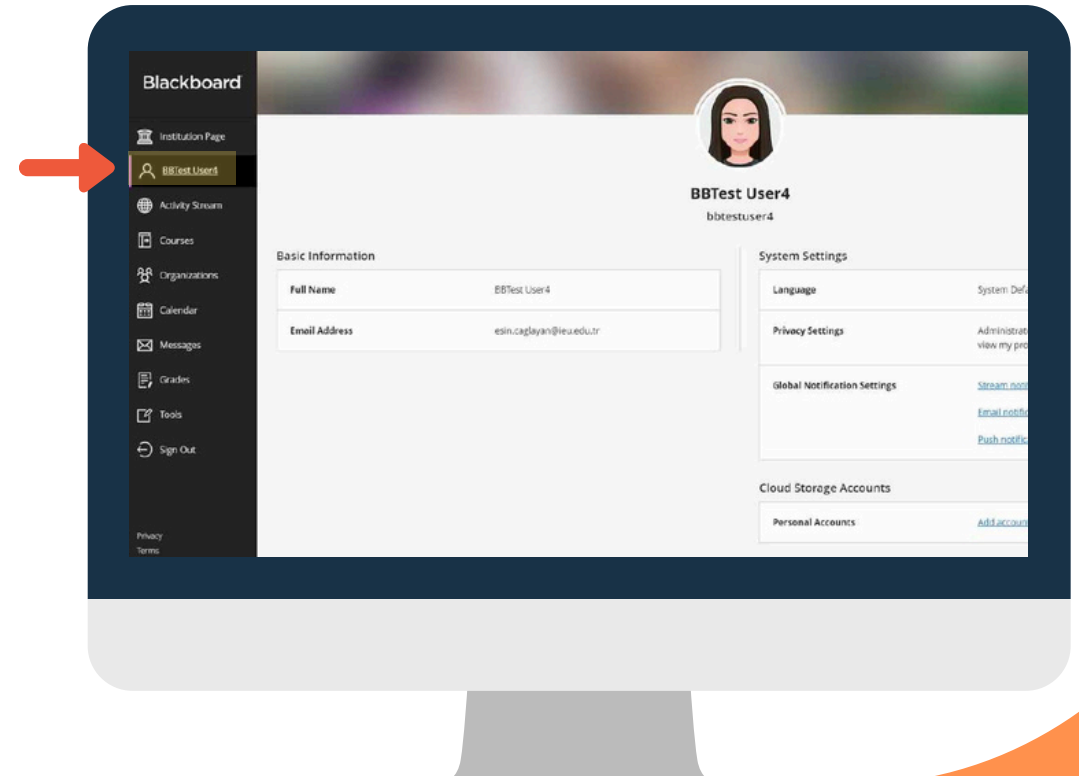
Blackboard

Institution Page
BBTest User4
Activity Stream
Courses
Organizations
Calendar
Messages
Grades
Tools
Sign Out

Privacy
Terms

BBTest User4
bbtestuser4

Basic Information

| Full Name | BBTest User4 |
|---|---|
| Email Address | esin.caglayan@ieu.edu.tr |

System Settings

| Language | System Defa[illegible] |
|---|---|
| Privacy Settings | Administrat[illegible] view my pro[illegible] |
| Global Notification Settings | Stream noti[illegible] Email notifi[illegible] Push notifica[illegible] |

Cloud Storage Accounts

| Personal Accounts | Add accoun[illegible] |
|---|---|